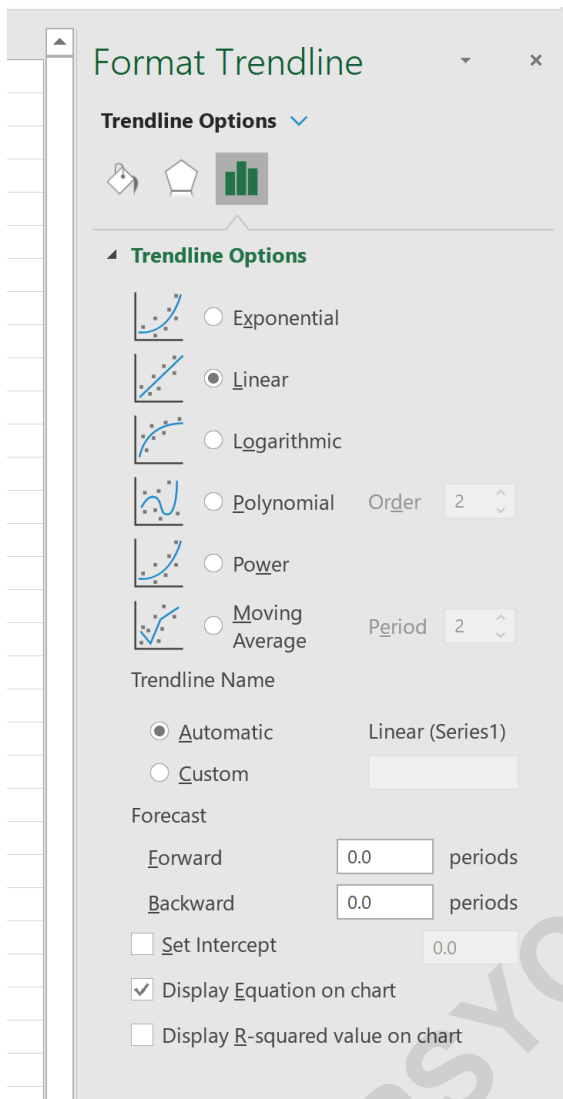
Format Trendline
×

Trendline Options

Trendline Options

Exponential

Linear

Logarithmic

Polynomial Order 2

Power

Moving Average Period 2

Trendline Name

Automatic Linear (Series1)

Custom

Forecast

Forward 0.0 periods

Backward 0.0 periods

Set Intercept 0.0

Display Equation on chart

Display R-squared value on chart